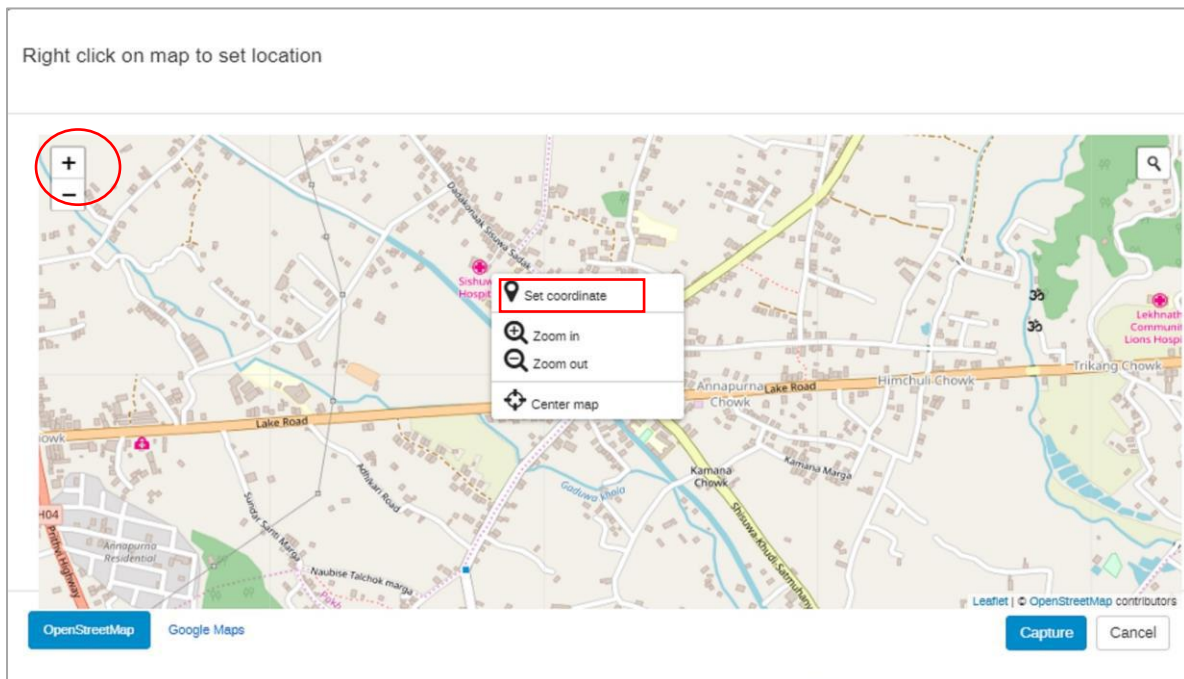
Right click on map to set location

+
−

Set coordinate
Zoom in
Zoom out
Center map

Dadakumari Sisuwa Sadak
Sishuw Hospit
Lekhnath Communit Lions Hospi
ॐ
ॐ
Annapurna Chowk
Lake Road
Himchuli Chowk
Trikang Chowk
owk
Lake Road
Adhikari Road
Kamana Chowk
Kamana Marga
Gaduwa Khola
Sisuwa Khudi Samuhamy
Sungar Sami Marga
Annapurna Residential
Prithvi Highway
H04
Naubise Talchok marga

Leaflet | © OpenStreetMap contributors

OpenStreetMap
Google Maps
Capture
Cancel